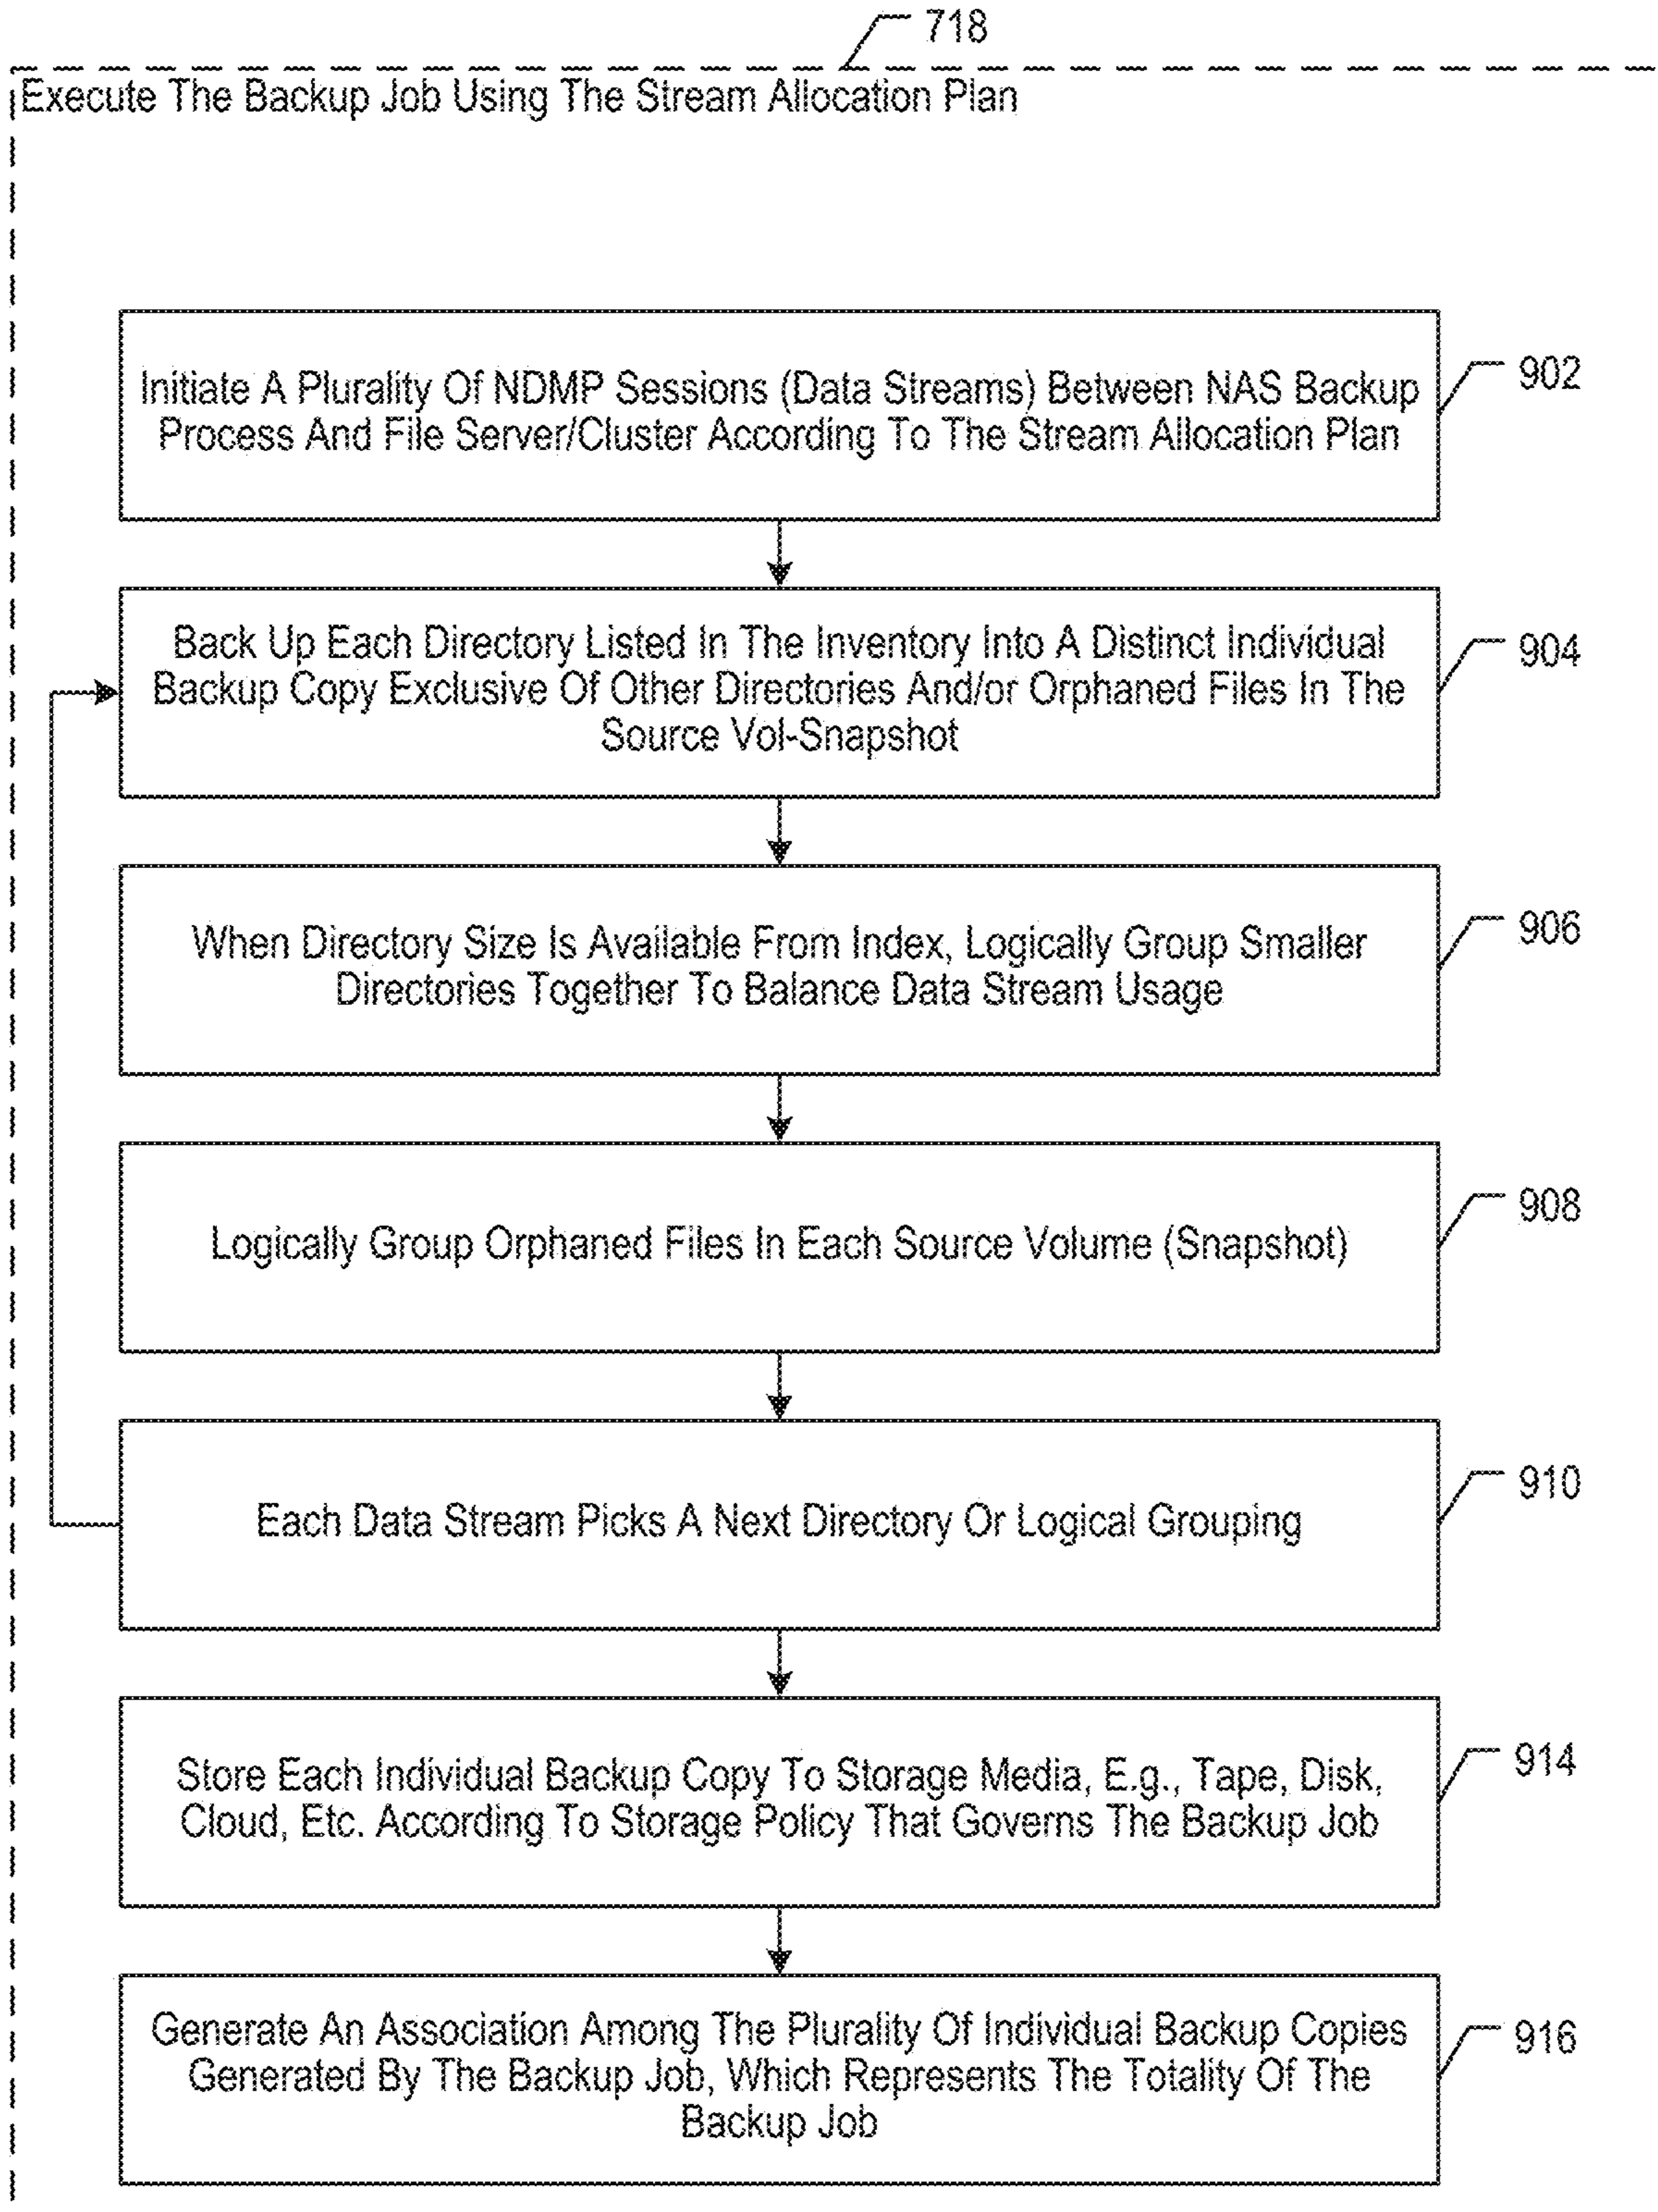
718

Execute The Backup Job Using The Stream Allocation Plan

Initiate A Plurality Of NDMP Sessions (Data Streams) Between NAS Backup Process And File Server/Cluster According To The Stream Allocation Plan

902

Back Up Each Directory Listed In The Inventory Into A Distinct Individual Backup Copy Exclusive Of Other Directories And/or Orphaned Files In The Source Vol-Snapshot

904

When Directory Size Is Available From Index, Logically Group Smaller Directories Together To Balance Data Stream Usage

906

Logically Group Orphaned Files In Each Source Volume (Snapshot)

908

Each Data Stream Picks A Next Directory Or Logical Grouping

910

Store Each Individual Backup Copy To Storage Media, E.g., Tape, Disk, Cloud, Etc. According To Storage Policy That Governs The Backup Job

914

Generate An Association Among The Plurality Of Individual Backup Copies Generated By The Backup Job, Which Represents The Totality Of The Backup Job

916